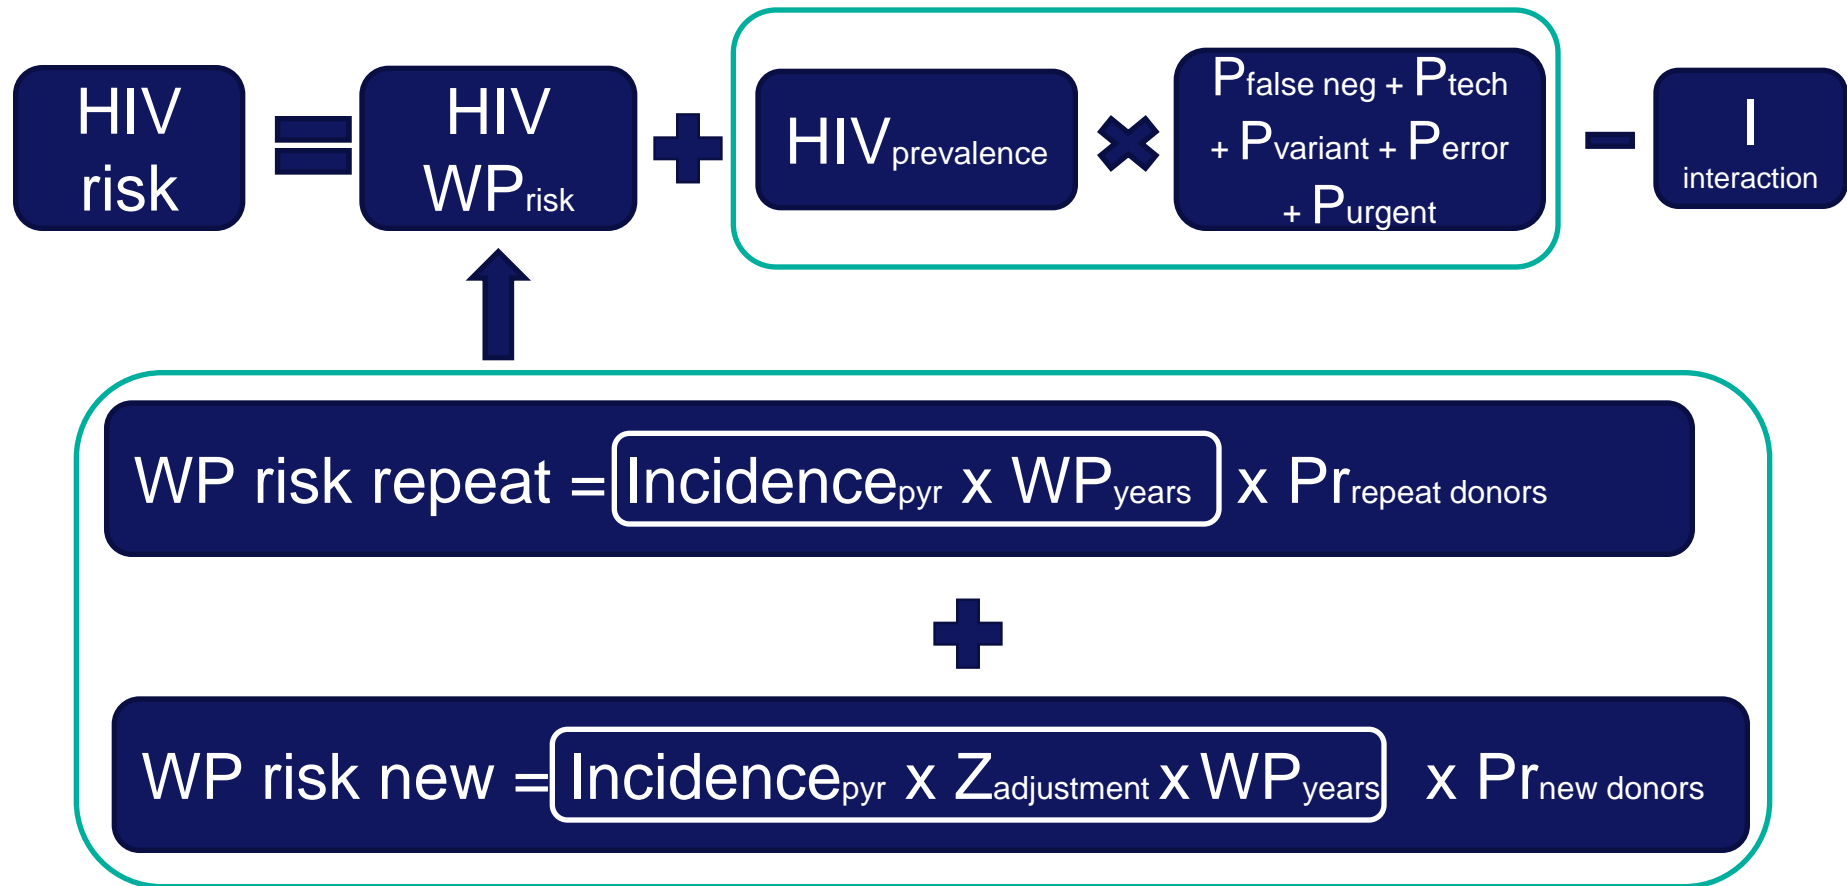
HIV risk = HIV $WP_{risk}$ + $HIV_{prevalence}$ × $P_{false\ neg}$ + $P_{tech}$ + $P_{variant}$ + $P_{error}$ + $P_{urgent}$ − $I_{interaction}$

WP risk repeat = $Incidence_{pyr}$ x $WP_{years}$ x $Pr_{repeat\ donors}$

+

WP risk new = $Incidence_{pyr}$ x $Z_{adjustment}$ x $WP_{years}$ x $Pr_{new\ donors}$